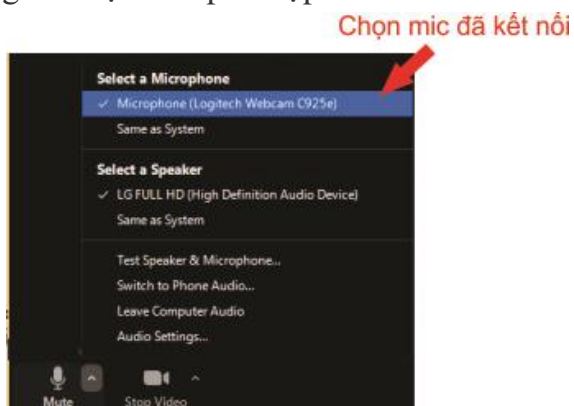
Chọn mic đã kết nối

Select a Microphone
✓ Microphone (Logitech Webcam C925e)
Same as System

Select a Speaker
✓ LG FULL HD (High Definition Audio Device)
Same as System

Test Speaker & Microphone...
Switch to Phone Audio...
Leave Computer Audio
Audio Settings...

Mute
Stop Video